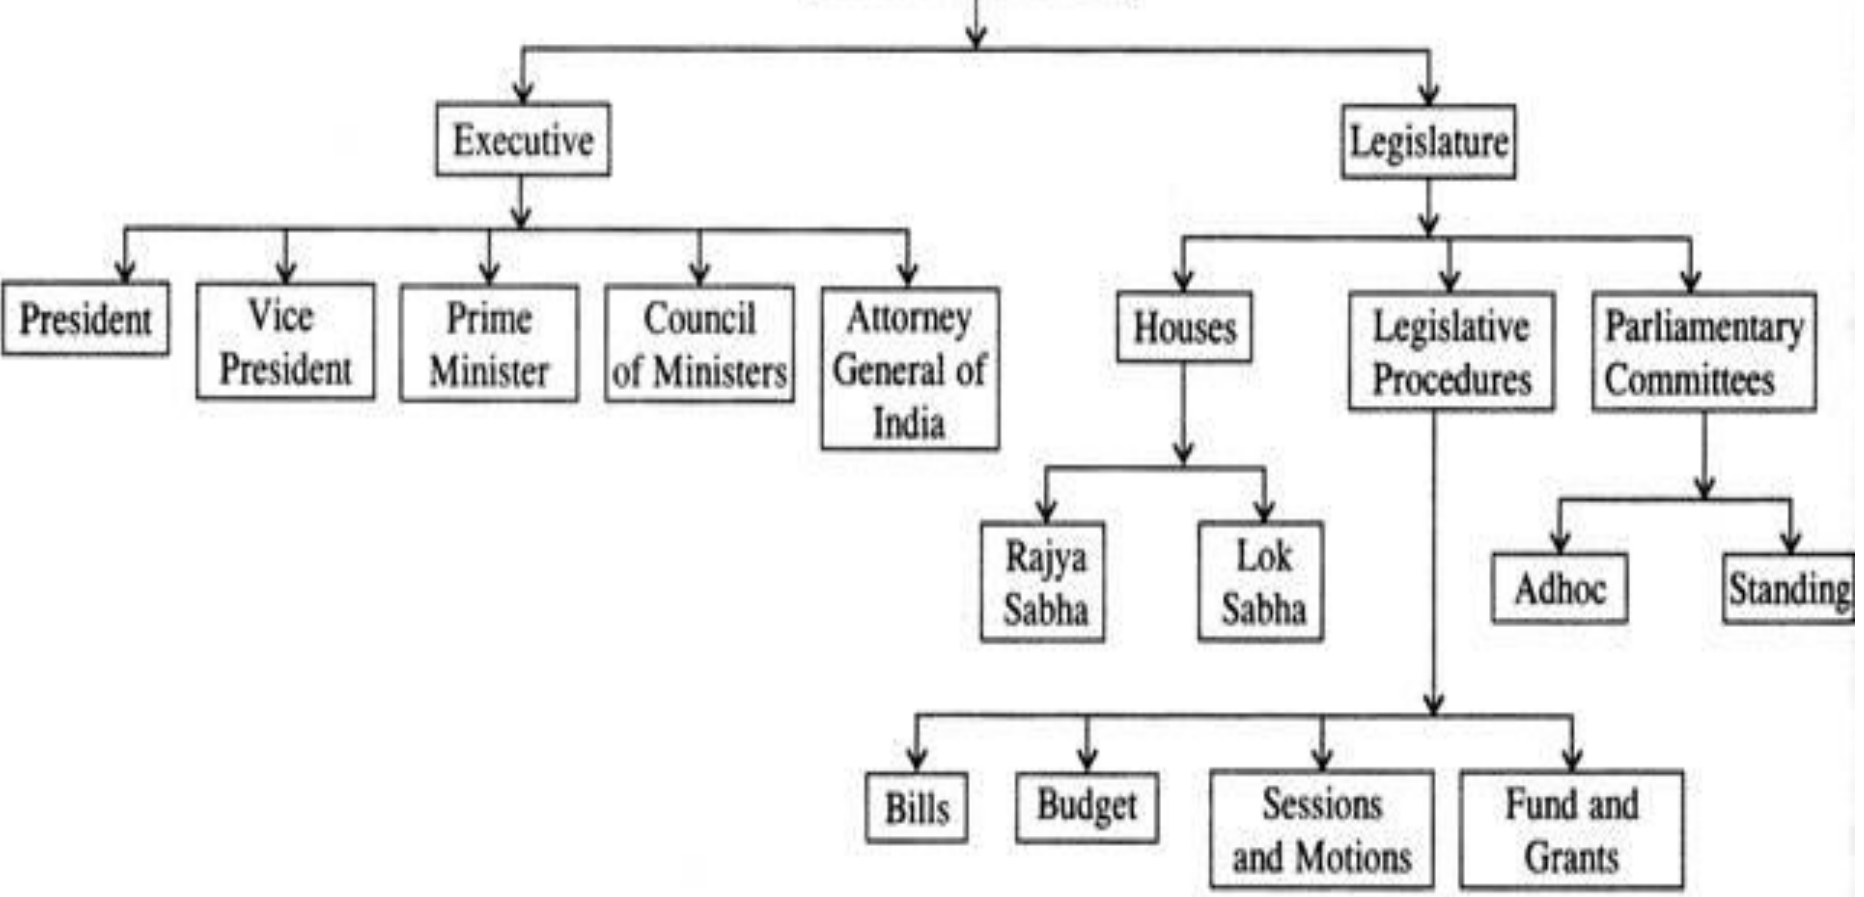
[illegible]

Executive

Legislature

President

Vice President

Prime Minister

Council of Ministers

Attorney General of India

Houses

Legislative Procedures

Parliamentary Committees

Rajya Sabha

Lok Sabha

Adhoc

Standing

Bills

Budget

Sessions and Motions

Fund and Grants